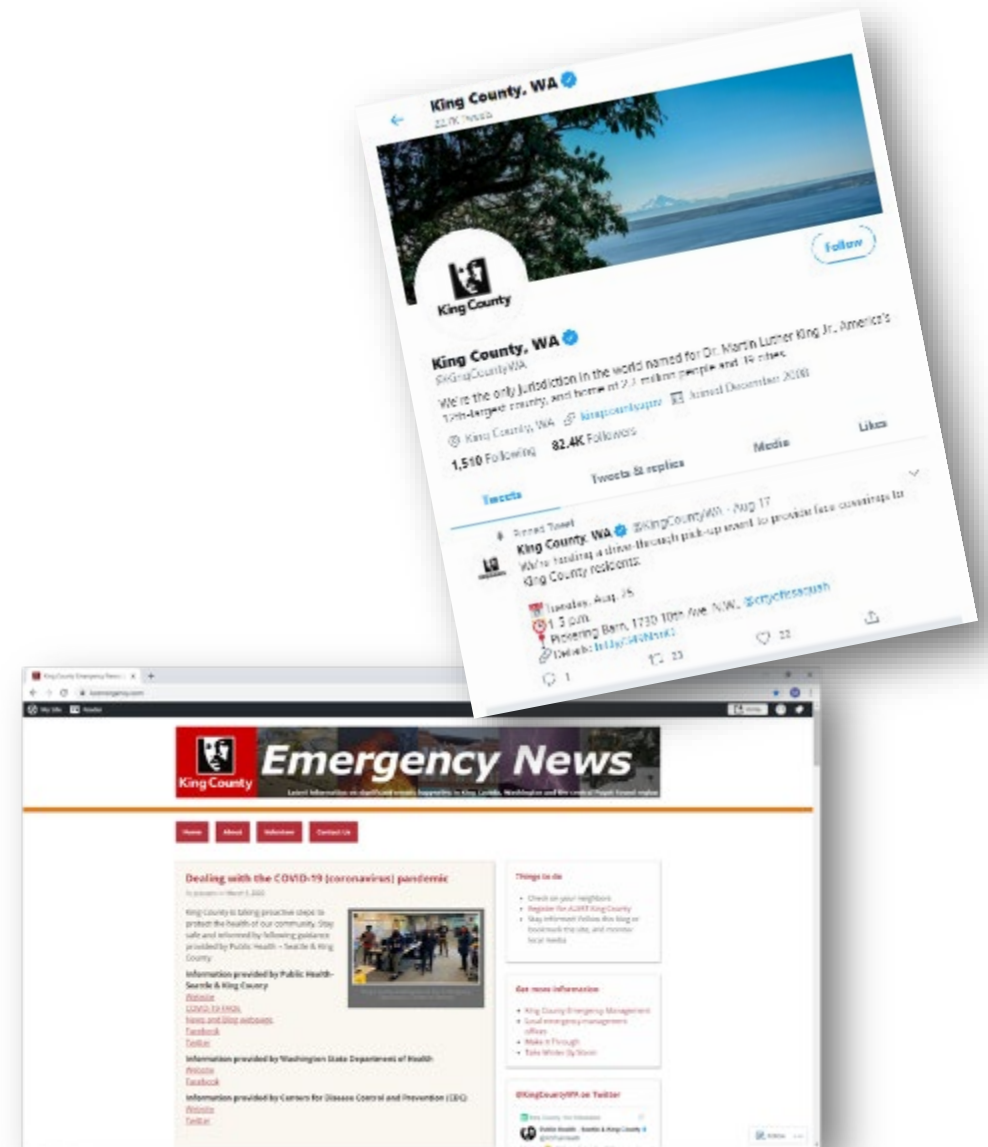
King County, WA
22.7K Tweets

Follow

King County

King County, WA
@KingCountyWA

We're the only jurisdiction in the world named for Dr. Martin Luther King Jr., America's 12th-largest county, and home of 2.2 million people and 39 cities.

King County, WA kingcounty.gov Joined December 2008

1,510 Following 82.4K Followers

Tweets Tweets & replies Media Likes

Pinned Tweet
King County, WA @KingCountyWA · Aug 17
We're hosting a drive-through pick-up event to provide face coverings to King County residents:

Tuesday, Aug. 25
1-3 p.m.
Pickering Barn, 1730 10th Ave. N.W., @cityofissaquah
Details: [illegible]

1 23 22

King County Emergency News

King County Emergency News
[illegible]

Home About Volunteer Contact Us

Dealing with the COVID-19 (coronavirus) pandemic

King County is taking proactive steps to protect the health of our community. Stay safe and informed by following guidance provided by Public Health – Seattle & King County.

Information provided by Public Health–Seattle & King County
Website
COVID-19 FAQs
News and blog webpage
Facebook
Twitter

Information provided by Washington State Department of Health
Website
Facebook

Information provided by Centers for Disease Control and Prevention (CDC)
Website
Twitter

Things to do
Check on your neighbors
Register for ALERT King County
Stay informed: Follow this blog or bookmark the site, and monitor social media

Get more information
King County Emergency Management
Local emergency management offices
Make it Through
Take Winter By Storm

@KingCountyEM on Twitter